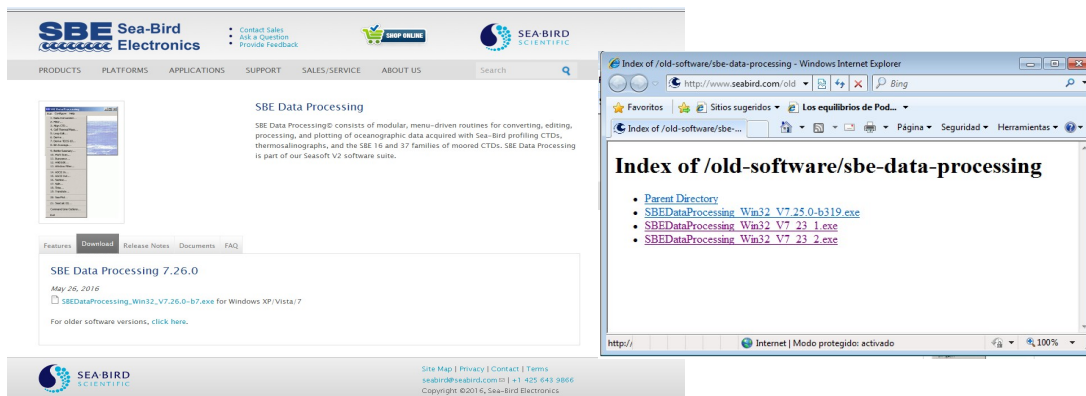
SBE Sea-Bird Electronics

Contact Sales
Ask a Question
Provide Feedback

SHOP ONLINE

SEA-BIRD SCIENTIFIC

PRODUCTS PLATFORMS APPLICATIONS SUPPORT SALES/SERVICE ABOUT US Search

SBE Data Processing

SBE Data Processing© consists of modular, menu-driven routines for converting, editing, processing, and plotting of oceanographic data acquired with Sea-Bird profiling CTDs, thermosalinographs, and the SBE 16 and 37 families of moored CTDs. SBE Data Processing is part of our Seasoft V2 software suite.

Features Download Release Notes Documents FAQ

SBE Data Processing 7.26.0

May 26, 2016

SBEDataProcessing_Win32_V7.26.0-b7.exe for Windows XP/Vista/7

For older software versions, click here.

SEA-BIRD SCIENTIFIC

Site Map | Privacy | Contact | Terms
seabird@seabird.com | +1 425 643 9866
Copyright ©2016, Sea-Bird Electronics

Index of /old-software/sbe-data-processing - Windows Internet Explorer

http://www.seabird.com/old

Bing

Favoritos Sitios sugeridos Los equilibrios de Pod...

Index of /old-software/sbe-...

Página Seguridad Herramientas

Index of /old-software/sbe-data-processing

- Parent Directory
- SBEDataProcessing_Win32_V7.25.0-b319.exe
- SBEDataProcessing_Win32_V7_23_1.exe
- SBEDataProcessing_Win32_V7_23_2.exe

http:/

Internet | Modo protegido: activado

100%